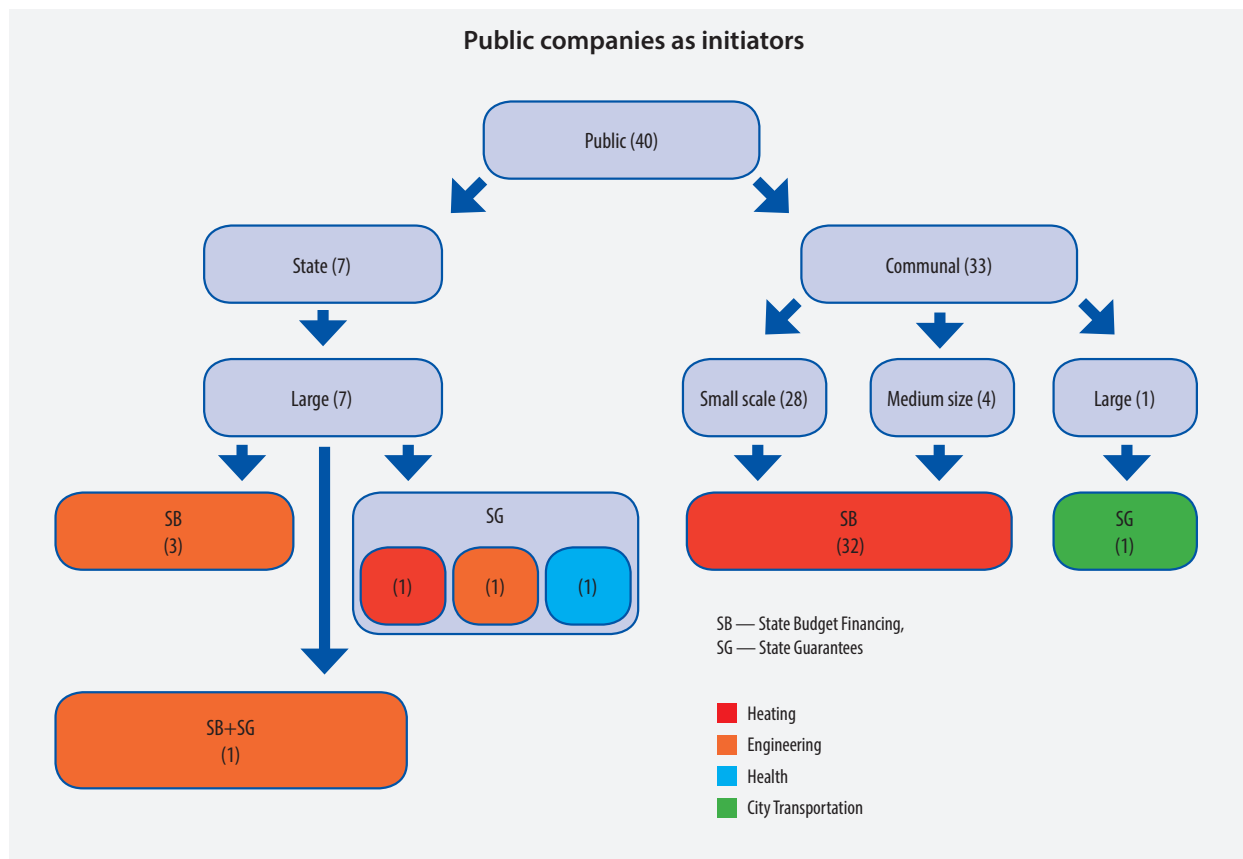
Public companies as initiators

Public (40)

State (7)

Communal (33)

Large (7)

Small scale (28)

Medium size (4)

Large (1)

SB
(3)

SG

(1)

(1)

(1)

SB
(32)

SG
(1)

SB+SG
(1)

SB — State Budget Financing,
SG — State Guarantees

Heating
Engineering
Health
City Transportation